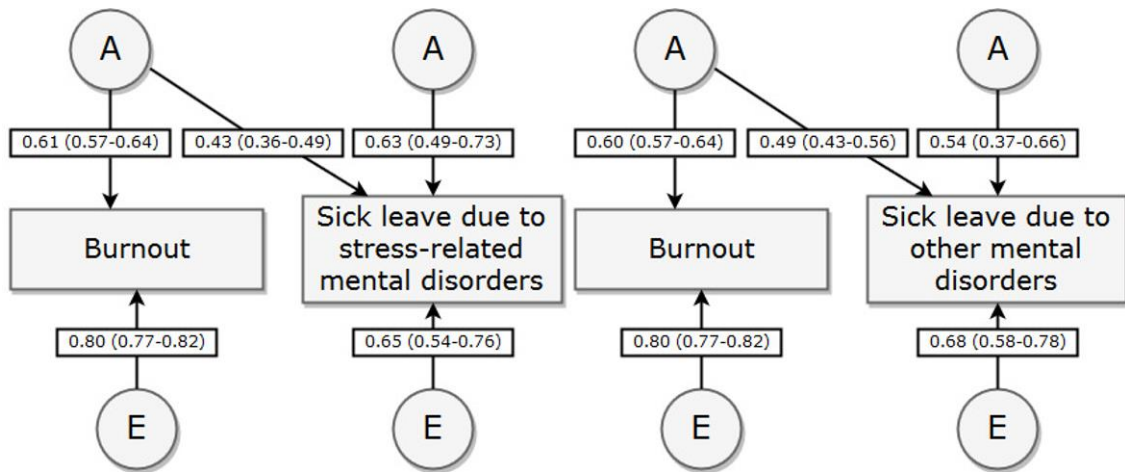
A

A

A

A

0.61 (0.57-0.64)

0.43 (0.36-0.49)

0.63 (0.49-0.73)

0.60 (0.57-0.64)

0.49 (0.43-0.56)

0.54 (0.37-0.66)

Burnout

Sick leave due to stress-related mental disorders

Burnout

Sick leave due to other mental disorders

0.80 (0.77-0.82)

0.65 (0.54-0.76)

0.80 (0.77-0.82)

0.68 (0.58-0.78)

E

E

E

E